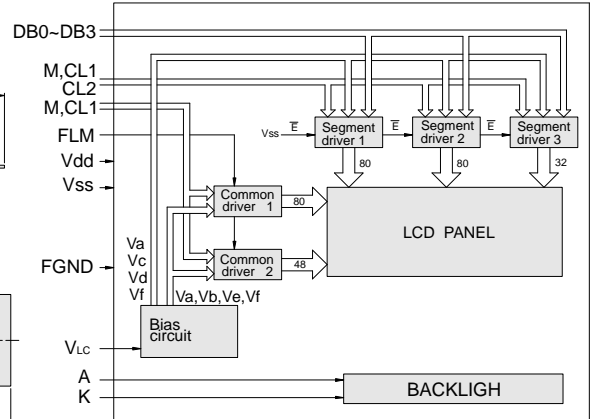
DB0~DB3
M,CL1
CL2
M,CL1
FLM
Vdd
Vss
FGND
$V_{LC}$
A
K
Vss
$\overline{E}$
Segment driver 1
$\overline{E}$
Segment driver 2
$\overline{E}$
Segment driver 3
80
80
32
Common driver 1
80
LCD PANEL
Common driver 2
48
Va
Vc
Vd
Vf
Va,Vb,Ve,Vf
Bias circuit
BACKLIGH